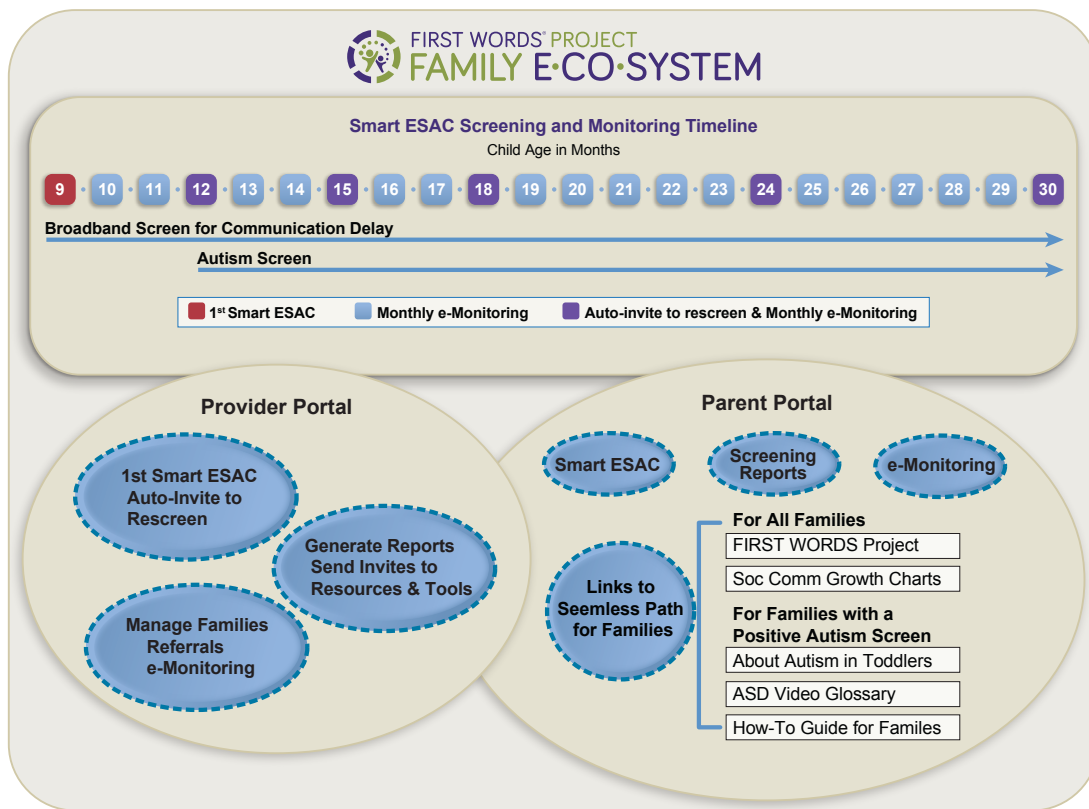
FIRST WORDS® PROJECT
FAMILY E·CO·SYSTEM

Smart ESAC Screening and Monitoring Timeline
Child Age in Months

9 10 11 12 13 14 15 16 17 18 19 20 21 22 23 24 25 26 27 28 29 30

Broadband Screen for Communication Delay

Autism Screen

1st Smart ESAC
Monthly e-Monitoring
Auto-invite to rescreen & Monthly e-Monitoring

Provider Portal

1st Smart ESAC Auto-Invite to Rescreen

Generate Reports Send Invites to Resources & Tools

Manage Families Referrals e-Monitoring

Parent Portal

Smart ESAC

Screening Reports

e-Monitoring

Links to Seemless Path for Families

For All Families
FIRST WORDS Project
Soc Comm Growth Charts

For Families with a Positive Autism Screen
About Autism in Toddlers
ASD Video Glossary
How-To Guide for Familes